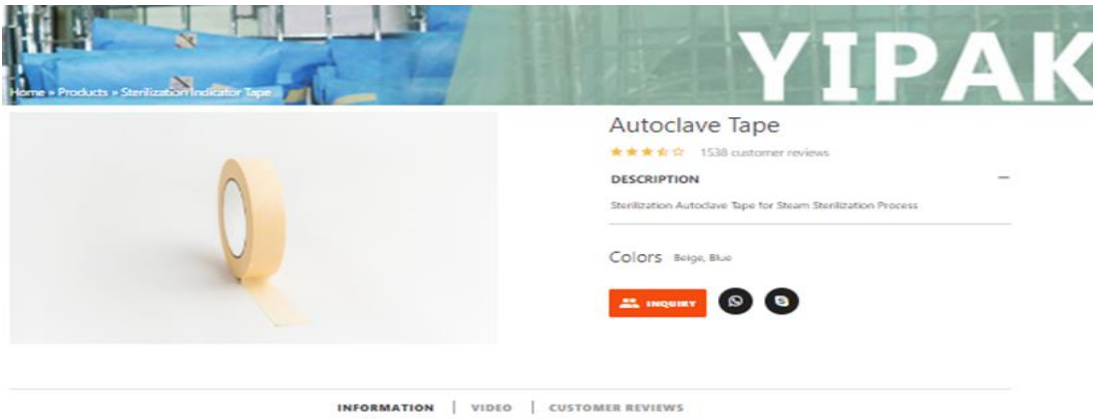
YIPAK

Home » Products » Sterilization Indicator Tape

Autoclave Tape

1538 customer reviews

DESCRIPTION

Sterilization Autoclave Tape for Steam Sterilization Process

Colors Beige, Blue

INQUIRY

INFORMATION | VIDEO | CUSTOMER REVIEWS